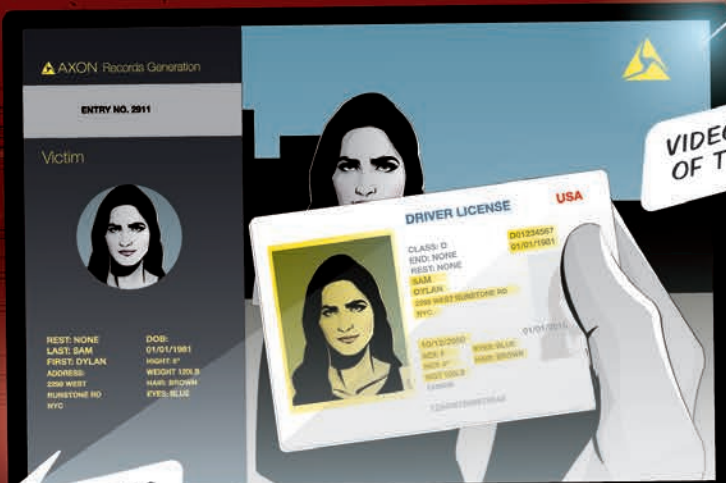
AXON Records Generation

ENTRY NO. 2911

Victim

REST: NONE
LAST: SAM
FIRST: DYLAN
ADDRESS:
2290 WEST
RUNSTONE RD
NYC

DOB:
01/01/1981
HIGHT: 5"
WEIGHT 120LB
HAIR: BROWN
EYES: BLUE

VIDEO
OF T

DRIVER LICENSE

USA

D01234567
01/01/1981

CLASS: D
END: NONE
REST: NONE
SAM
DYLAN
2290 WEST RUNSTONE RD
NYC

01/01/2015

10/12/2010
SEX: F
HGT: 5"
WGT 120LB

EYES: BLUE
HAIR: BROWN

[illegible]